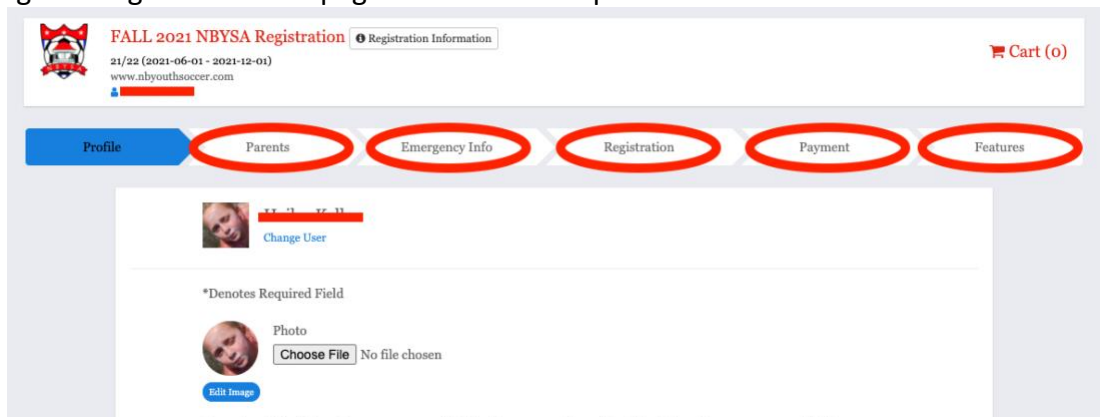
FALL 2021 NBYSA Registration Registration Information
21/22 (2021-06-01 - 2021-12-01)
www.nbyouthsoccer.com

Cart (0)

Profile
Parents
Emergency Info
Registration
Payment
Features

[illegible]
Change User

*Denotes Required Field

Photo
Choose File No file chosen
Edit Image